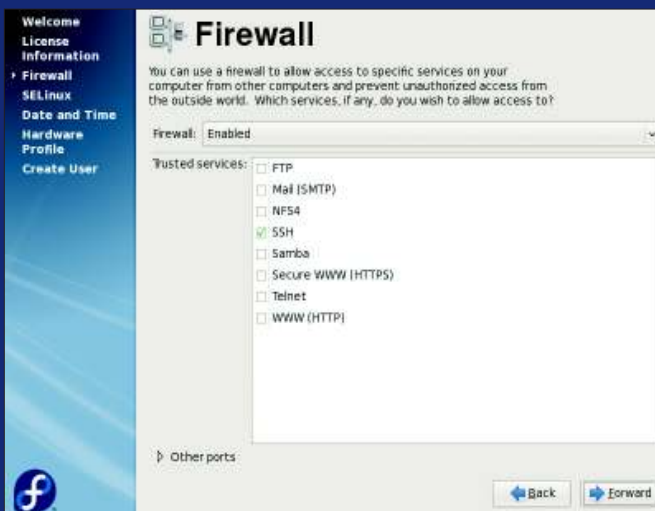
Welcome
License Information
Firewall
SELinux
Date and Time
Hardware Profile
Create User

Firewall

You can use a firewall to allow access to specific services on your computer from other computers and prevent unauthorized access from the outside world. Which services, if any, do you wish to allow access to?

Firewall: Enabled

Trusted services:
FTP
Mail (SMTP)
NFS4
SSH
Samba
Secure WWW (HTTPS)
Telnet
WWW (HTTP)

Other ports

Back
Forward